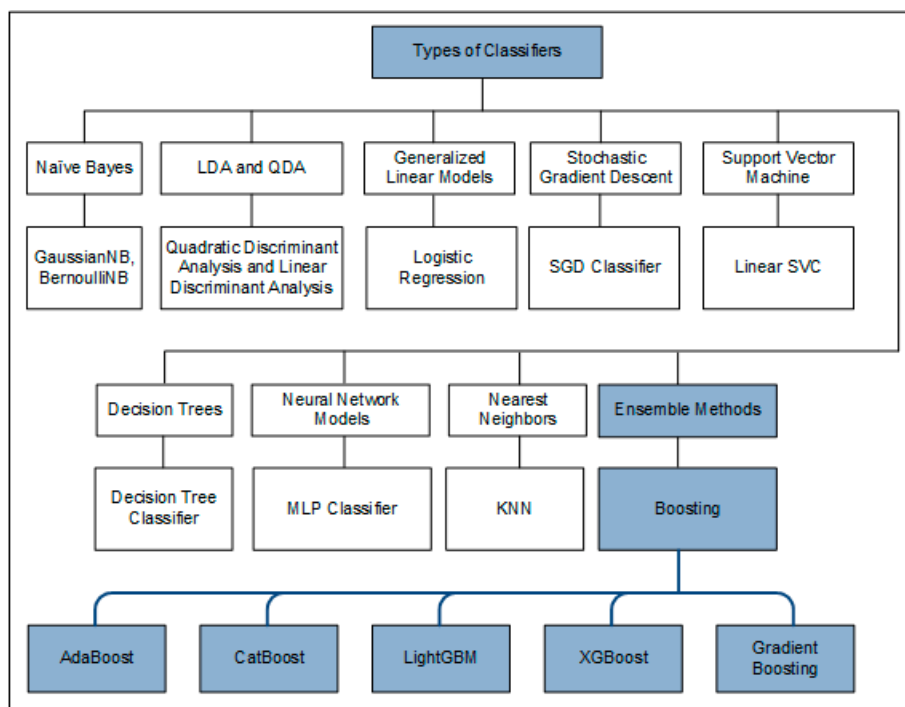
Types of Classifiers

Naïve Bayes

GaussianNB, BernoulliNB

LDA and QDA

Quadratic Discriminant Analysis and Linear Discriminant Analysis

Generalized Linear Models

Logistic Regression

Stochastic Gradient Descent

SGD Classifier

Support Vector Machine

Linear SVC

Decision Trees

Decision Tree Classifier

Neural Network Models

MLP Classifier

Nearest Neighbors

KNN

Ensemble Methods

Boosting

AdaBoost

CatBoost

LightGBM

XGBoost

Gradient Boosting